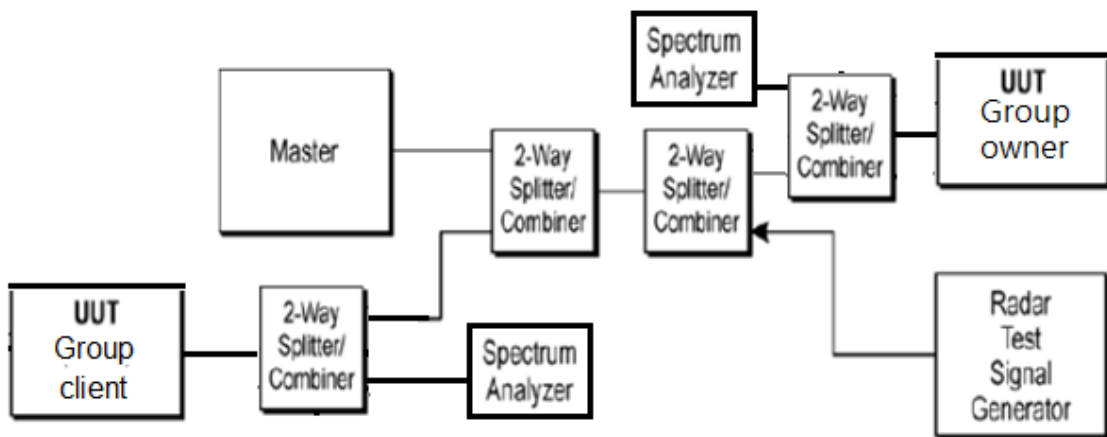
Spectrum Analyzer

UUT Group owner

Master

2-Way Splitter/ Combiner

2-Way Splitter/ Combiner

2-Way Splitter/ Combiner

UUT Group client

2-Way Splitter/ Combiner

Spectrum Analyzer

Radar Test Signal Generator